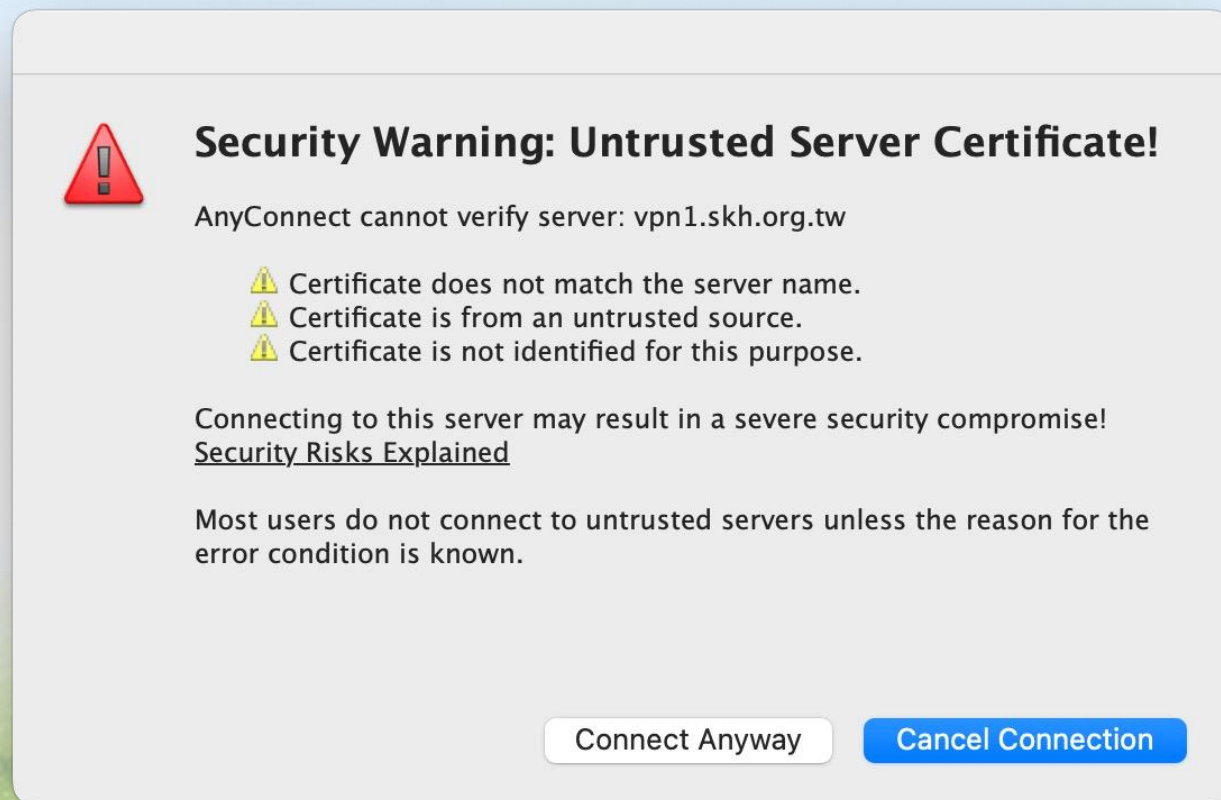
Security Warning: Untrusted Server Certificate!

AnyConnect cannot verify server: vpn1.skh.org.tw

Certificate does not match the server name.
Certificate is from an untrusted source.
Certificate is not identified for this purpose.

Connecting to this server may result in a severe security compromise!
Security Risks Explained

Most users do not connect to untrusted servers unless the reason for the error condition is known.

Connect Anyway

Cancel Connection